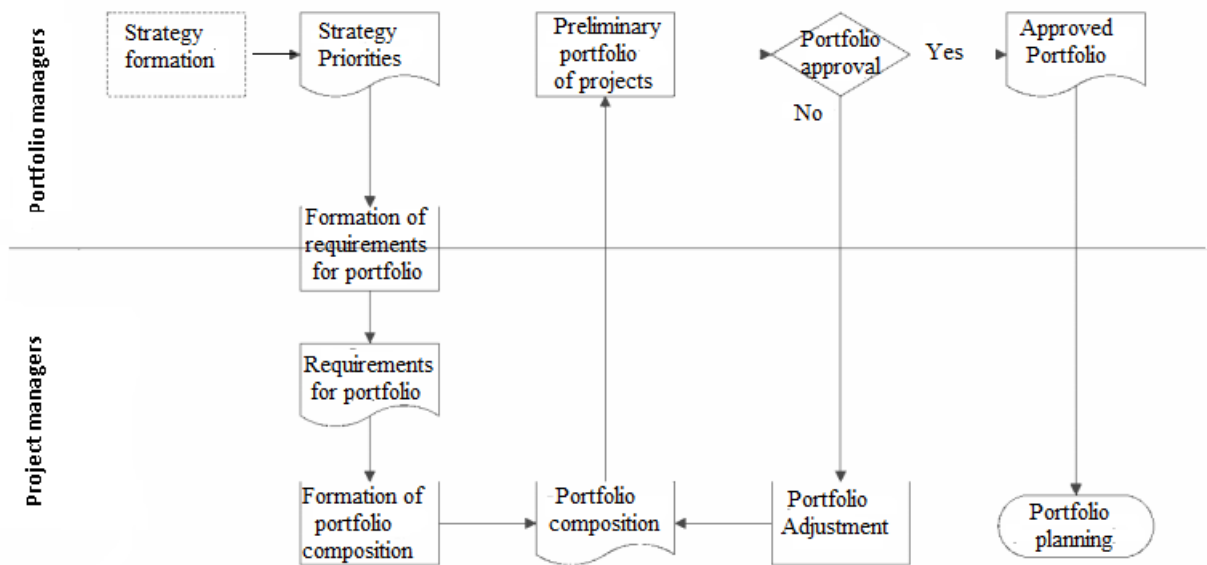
Portfolio managers

Strategy formation

Strategy Priorities

Preliminary portfolio of projects

Portfolio approval

Yes

No

Approved Portfolio

Formation of requirements for portfolio

Project managers

Requirements for portfolio

Formation of portfolio composition

Portfolio composition

Portfolio Adjustment

Portfolio planning